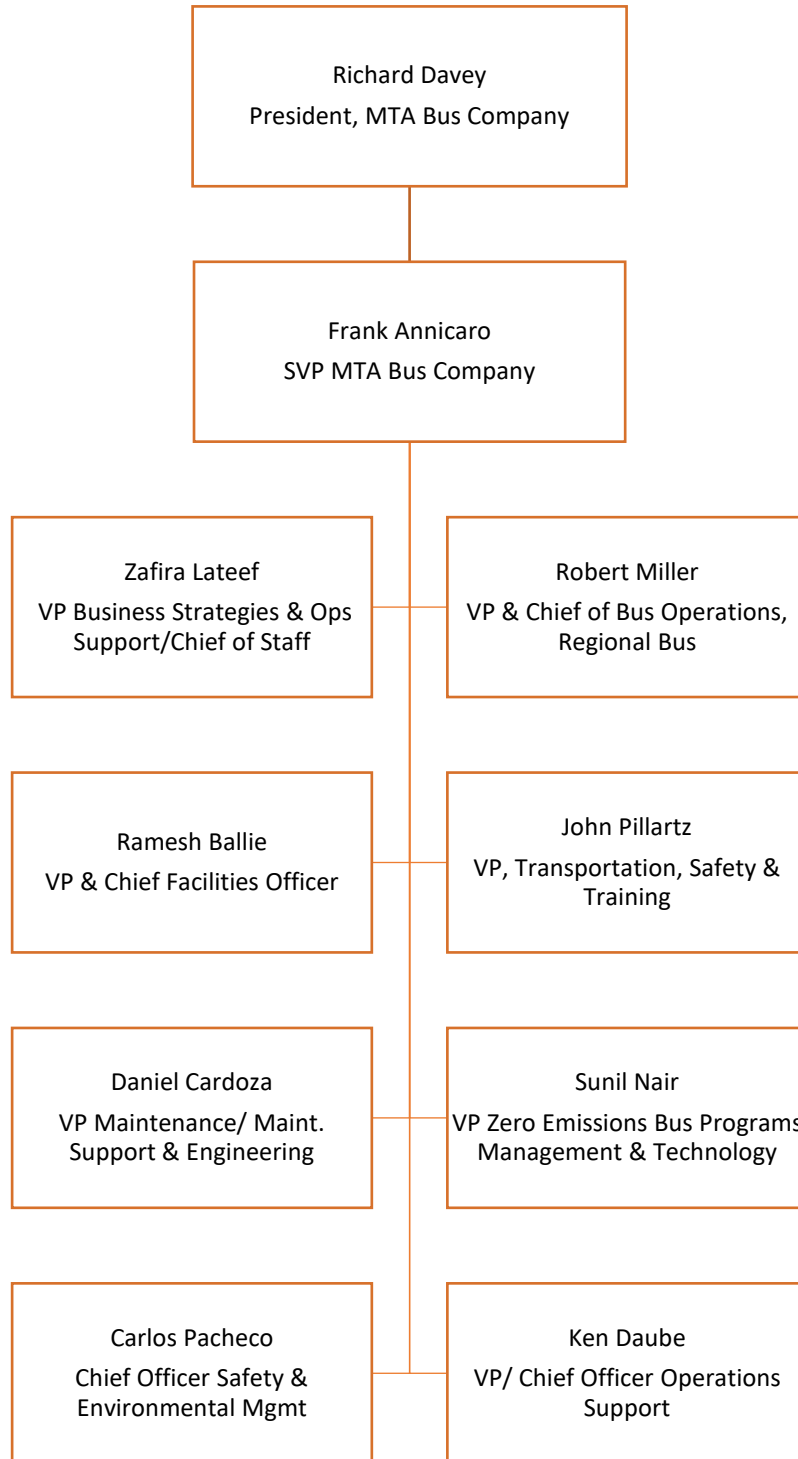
Richard Davey
President, MTA Bus Company

Frank Annicaro
SVP MTA Bus Company

Zafira Lateef
VP Business Strategies & Ops Support/Chief of Staff

Robert Miller
VP & Chief of Bus Operations, Regional Bus

Ramesh Ballie
VP & Chief Facilities Officer

John Pillartz
VP, Transportation, Safety & Training

Daniel Cardoza
VP Maintenance/ Maint. Support & Engineering

Sunil Nair
VP Zero Emissions Bus Programs Management & Technology

Carlos Pacheco
Chief Officer Safety & Environmental Mgmt

Ken Daube
VP/ Chief Officer Operations Support